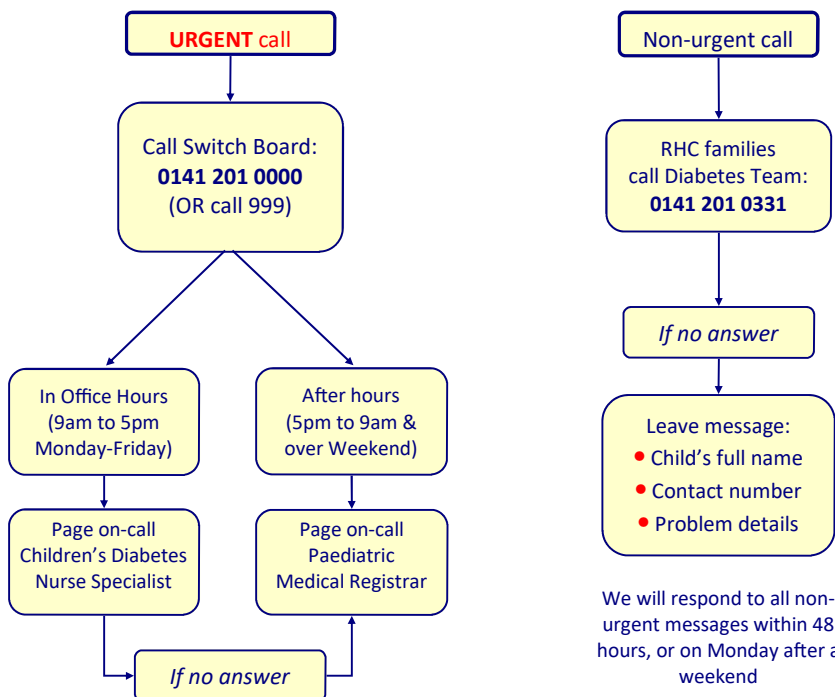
URGENT call

Call Switch Board:
0141 201 0000
(OR call 999)

In Office Hours
(9am to 5pm
Monday-Friday)

After hours
(5pm to 9am &
over Weekend)

Page on-call
Children's Diabetes
Nurse Specialist

Page on-call
Paediatric
Medical Registrar

If no answer

Non-urgent call

RHC families
call Diabetes Team:
0141 201 0331

If no answer

Leave message:
• Child's full name
• Contact number
• Problem details

We will respond to all non-urgent messages within 48 hours, or on Monday after a weekend